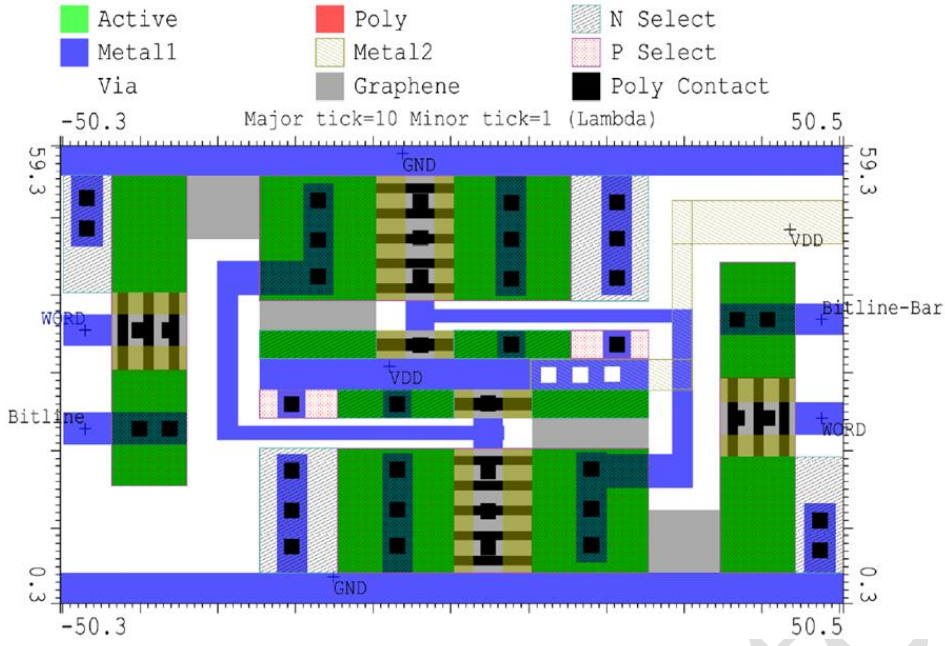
Active Poly N Select
Metal1 Metal2 P Select
Via Graphene Poly Contact

-50.3 Major tick=10 Minor tick=1 (Lambda) 50.5

59.3 59.3

GND

VDD

WORD

Bitline-Bar

VDD

Bitline

WORD

GND

0.3 0.3

-50.3 50.5